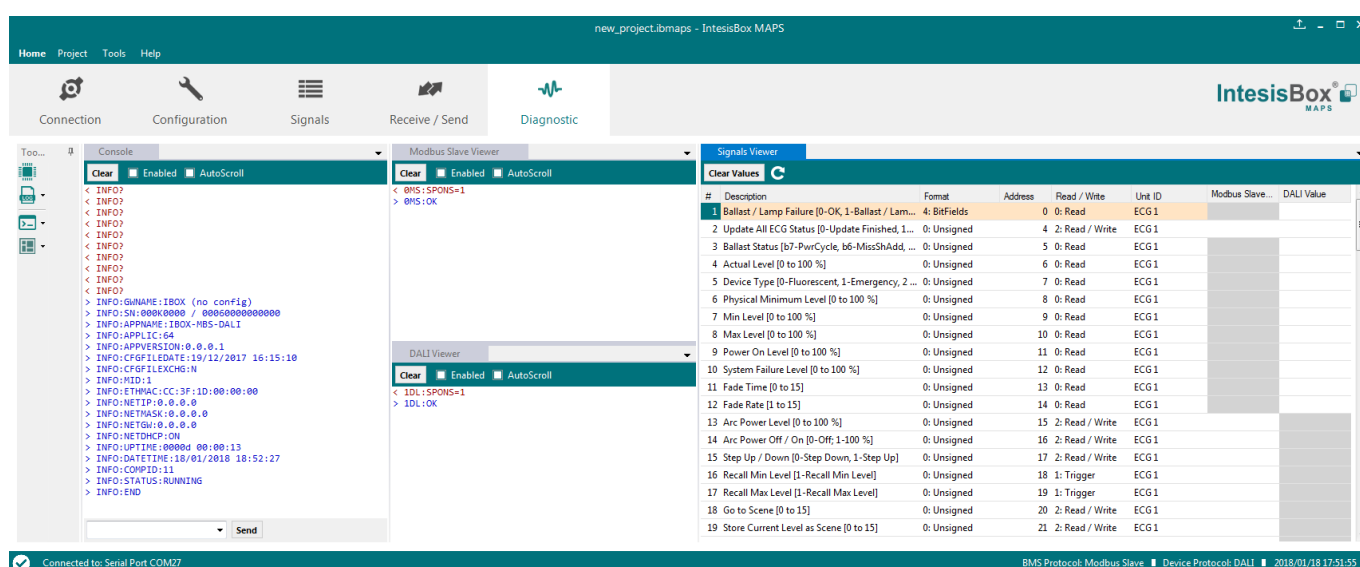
new_project.ibmaps - IntesisBox MAPS

Home Project Tools Help

Connection Configuration Signals Receive / Send Diagnostic

IntesisBox® MAPS

Too...

Console

Clear Enabled AutoScroll

< INFO?
< INFO?
< INFO?
< INFO?
< INFO?
< INFO?
< INFO?
< INFO?
< INFO?
< INFO?
> INFO:GWNAME:IBOX (no config)
> INFO:SN:000K0000 / 00060000000000
> INFO:APPNAME:IBOX-MBS-DALI
> INFO:APPLIC:64
> INFO:APPVERSION:0.0.0.1
> INFO:CFGFILEDATE:19/12/2017 16:15:10
> INFO:CFGFILEXCHG:N
> INFO:MID:1
> INFO:ETHMAC:CC:3F:1D:00:00:00
> INFO:NETIP:0.0.0.0
> INFO:NETMASK:0.0.0.0
> INFO:NETGW:0.0.0.0
> INFO:NETDHCP:ON
> INFO:UPTIME:0000d 00:00:13
> INFO:DATETIME:18/01/2018 18:52:27
> INFO:COMPID:11
> INFO:STATUS:RUNNING
> INFO:END

Send

Modbus Slave Viewer

Clear Enabled AutoScroll

< 0MS:SPONS=1
> 0MS:OK

DALI Viewer

Clear Enabled AutoScroll

< 1DL:SPONS=1
> 1DL:OK

Signals Viewer

Clear Values

| # | Description | Format | Address | Read / Write | Unit ID | Modbus Slave... | DALI Value |
|---|---|---|---|---|---|---|---|
| 1 | Ballast / Lamp Failure [0-OK, 1-Ballast / Lam... | 4: BitFields | 0 | 0: Read | ECG 1 | | |
| 2 | Update All ECG Status [0-Update Finished, 1... | 0: Unsigned | 4 | 2: Read / Write | ECG 1 | | |
| 3 | Ballast Status [b7-PwrCycle, b6-MissShAdd, ... | 0: Unsigned | 5 | 0: Read | ECG 1 | | |
| 4 | Actual Level [0 to 100 %] | 0: Unsigned | 6 | 0: Read | ECG 1 | | |
| 5 | Device Type [0-Fluorescent, 1-Emergency, 2 ... | 0: Unsigned | 7 | 0: Read | ECG 1 | | |
| 6 | Physical Minimum Level [0 to 100 %] | 0: Unsigned | 8 | 0: Read | ECG 1 | | |
| 7 | Min Level [0 to 100 %] | 0: Unsigned | 9 | 0: Read | ECG 1 | | |
| 8 | Max Level [0 to 100 %] | 0: Unsigned | 10 | 0: Read | ECG 1 | | |
| 9 | Power On Level [0 to 100 %] | 0: Unsigned | 11 | 0: Read | ECG 1 | | |
| 10 | System Failure Level [0 to 100 %] | 0: Unsigned | 12 | 0: Read | ECG 1 | | |
| 11 | Fade Time [0 to 15] | 0: Unsigned | 13 | 0: Read | ECG 1 | | |
| 12 | Fade Rate [1 to 15] | 0: Unsigned | 14 | 0: Read | ECG 1 | | |
| 13 | Arc Power Level [0 to 100 %] | 0: Unsigned | 15 | 2: Read / Write | ECG 1 | | |
| 14 | Arc Power Off / On [0-Off; 1-100 %] | 0: Unsigned | 16 | 2: Read / Write | ECG 1 | | |
| 15 | Step Up / Down [0-Step Down, 1-Step Up] | 0: Unsigned | 17 | 2: Read / Write | ECG 1 | | |
| 16 | Recall Min Level [1-Recall Min Level] | 0: Unsigned | 18 | 1: Trigger | ECG 1 | | |
| 17 | Recall Max Level [1-Recall Max Level] | 0: Unsigned | 19 | 1: Trigger | ECG 1 | | |
| 18 | Go to Scene [0 to 15] | 0: Unsigned | 20 | 2: Read / Write | ECG 1 | | |
| 19 | Store Current Level as Scene [0 to 15] | 0: Unsigned | 21 | 2: Read / Write | ECG 1 | | |

Connected to: Serial Port COM27

BMS Protocol: Modbus Slave Device Protocol: DALI 2018/01/18 17:51:55